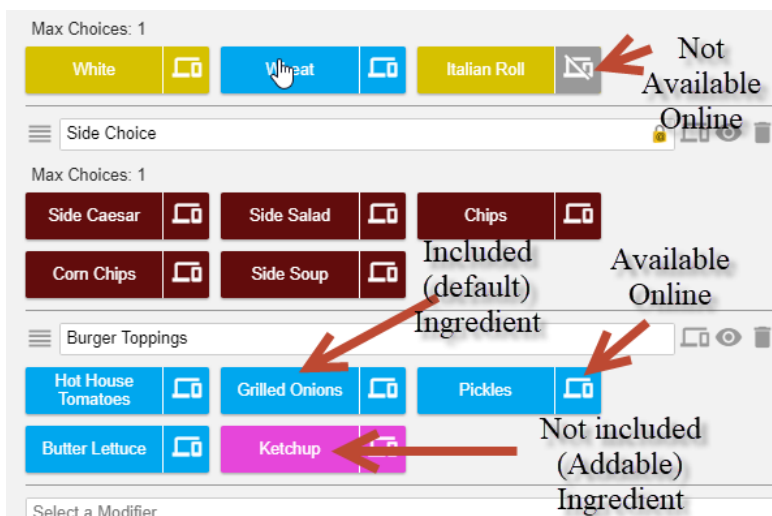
Max Choices: 1

White

Wheat

Italian Roll

Not Available Online

Side Choice

Max Choices: 1

Side Caesar

Side Salad

Chips

Corn Chips

Side Soup

Included (default) Ingredient

Available Online

Burger Toppings

Hot House Tomatoes

Grilled Onions

Pickles

Butter Lettuce

Ketchup

Not included (Addable) Ingredient

Select a Modifier